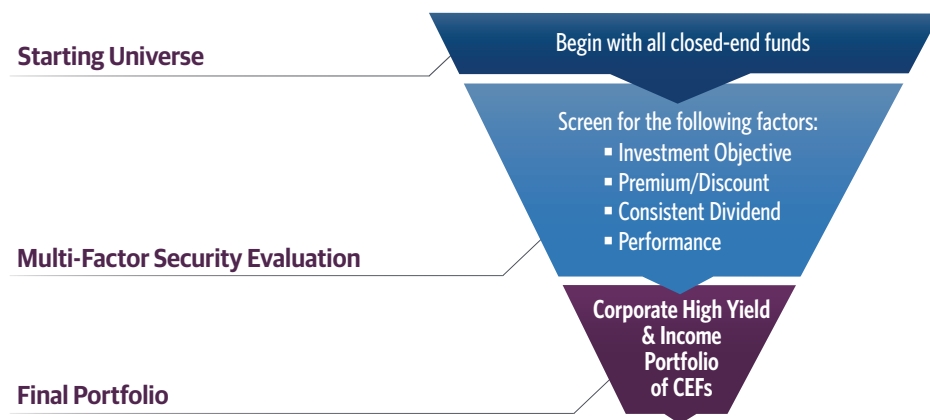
Starting Universe

Begin with all closed-end funds

Screen for the following factors:
▪ Investment Objective
▪ Premium/Discount
▪ Consistent Dividend
▪ Performance

Multi-Factor Security Evaluation

Corporate High Yield & Income Portfolio of CEFs

Final Portfolio